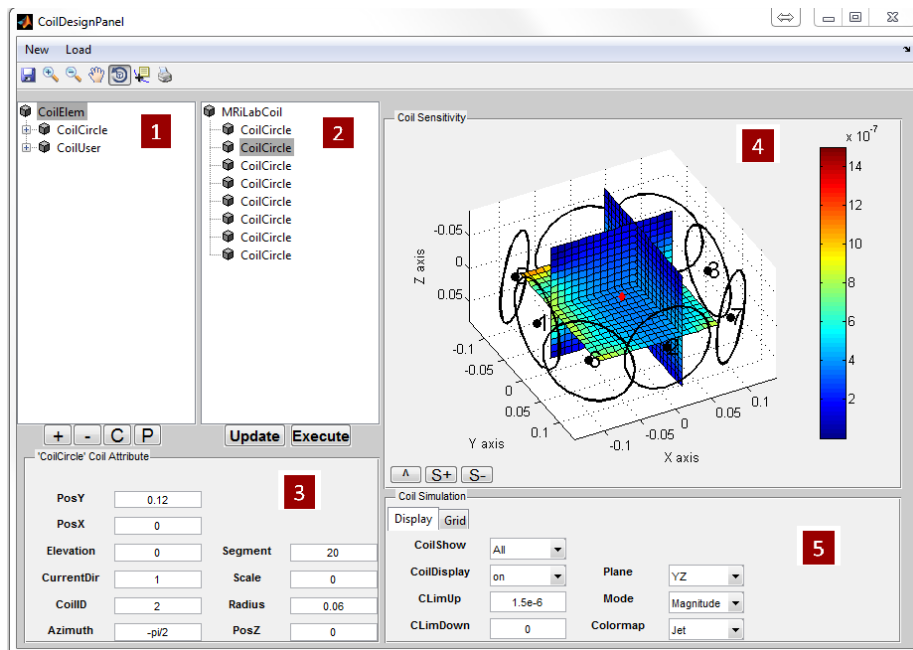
CoilDesignPanel

New Load

CoilElem
CoilCircle
CoilUser

1

MRiLabCoil
CoilCircle
CoilCircle
CoilCircle
CoilCircle
CoilCircle
CoilCircle
CoilCircle
CoilCircle

2

+ - C P

Update Execute

'CoilCircle' Coil Attribute

3

| | | | |
|---|---|---|---|
| PosY | 0.12 | | |
| PosX | 0 | | |
| Elevation | 0 | Segment | 20 |
| CurrentDir | 1 | Scale | 0 |
| CoilID | 2 | Radius | 0.06 |
| Azimuth | -pi/2 | PosZ | 0 |

Coil Sensitivity

4

$\times 10^{-7}$
14
12
10
8
6
4
2

Z axis
-0.05
0
0.05
-0.1
-0.05
0
0.05
0.1
Y axis
0.1
0.05
0
-0.05
-0.1
X axis

^ S+ S-

Coil Simulation

Display Grid

5

CoilShow All
CoilDisplay on
CLimUp 1.5e-6
CLimDown 0
Plane YZ
Mode Magnitude
Colormap Jet